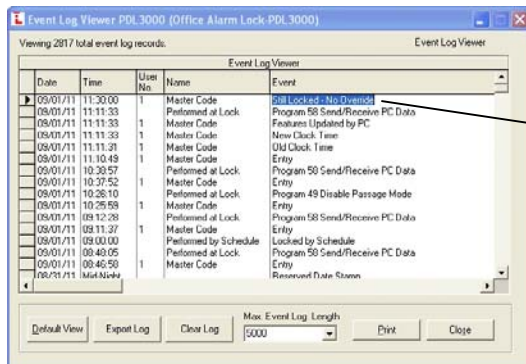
Event Log Viewer PDL3000 (Office Alarm Lock-PDL3000)

Viewing 2817 total event log records.

Event Log Viewer

Event Log Viewer

| | Date | Time | User No. | Name | Event |
|---|---|---|---|---|---|
| ▶ | 09/01/11 | 11:30:00 | 1 | Master Code | Still Locked - No Override |
| | 09/01/11 | 11:11:33 | | Performed at Lock | Program 58 Send/Receive PC Data |
| | 09/01/11 | 11:11:33 | 1 | Master Code | Features Updated by PC |
| | 09/01/11 | 11:11:33 | 1 | Master Code | New Clock Time |
| | 09/01/11 | 11:11:31 | 1 | Master Code | Old Clock Time |
| | 09/01/11 | 11:10:49 | 1 | Master Code | Entry |
| | 09/01/11 | 10:38:57 | | Performed at Lock | Program 58 Send/Receive PC Data |
| | 09/01/11 | 10:37:52 | 1 | Master Code | Entry |
| | 09/01/11 | 10:26:10 | | Performed at Lock | Program 49 Disable Passage Mode |
| | 09/01/11 | 10:25:59 | 1 | Master Code | Entry |
| | 09/01/11 | 09:12:28 | | Performed at Lock | Program 58 Send/Receive PC Data |
| | 09/01/11 | 09:11:37 | 1 | Master Code | Entry |
| | 09/01/11 | 09:00:00 | | Performed by Schedule | Locked by Schedule |
| | 09/01/11 | 08:48:05 | | Performed at Lock | Program 58 Send/Receive PC Data |
| | 09/01/11 | 08:46:58 | 1 | Master Code | Entry |
| | 08/31/11 | Mid-Night | | | Reserved Date Stamp |

Default View | Export Log | Clear Log | Max. Event Log Length 5000 | Print | Close